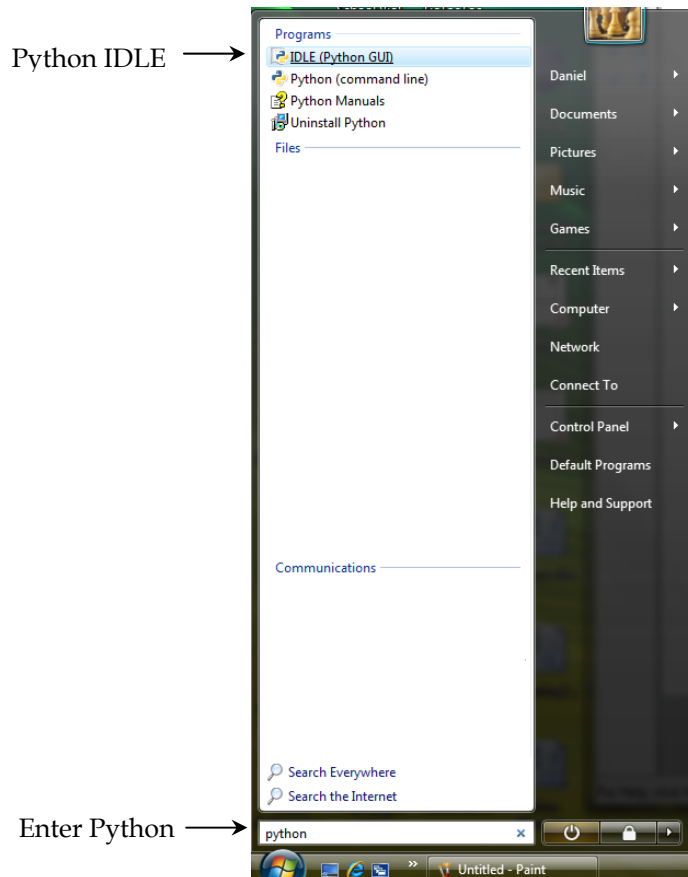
Python IDLE

Programs
IDLE (Python GUI)
Python (command line)
Python Manuals
Uninstall Python
Files

Communications

Search Everywhere
Search the Internet

Enter Python

python

Daniel
Documents
Pictures
Music
Games
Recent Items
Computer
Network
Connect To
Control Panel
Default Programs
Help and Support

Untitled - Paint